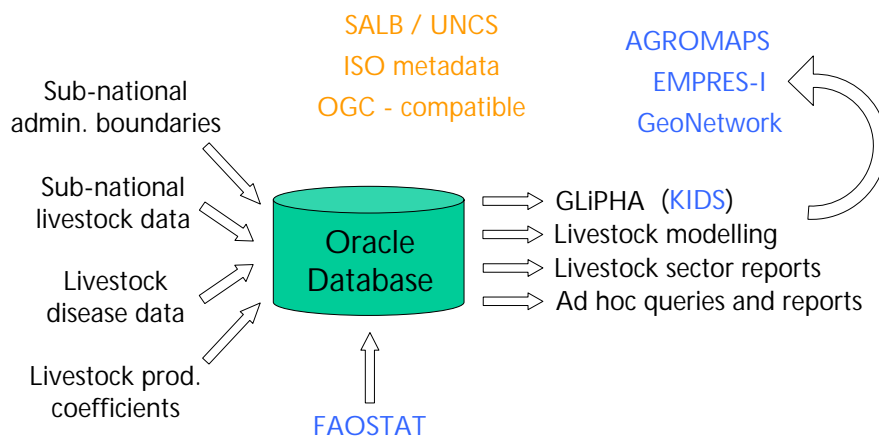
SALB / UNCS
ISO metadata
OGC - compatible

AGROMAPS
EMPRES-I
GeoNetwork

Sub-national admin. boundaries

Sub-national livestock data

Livestock disease data

Livestock prod. coefficients

Oracle Database

GLiPHA (KIDS)
Livestock modelling
Livestock sector reports
Ad hoc queries and reports

FAOSTAT